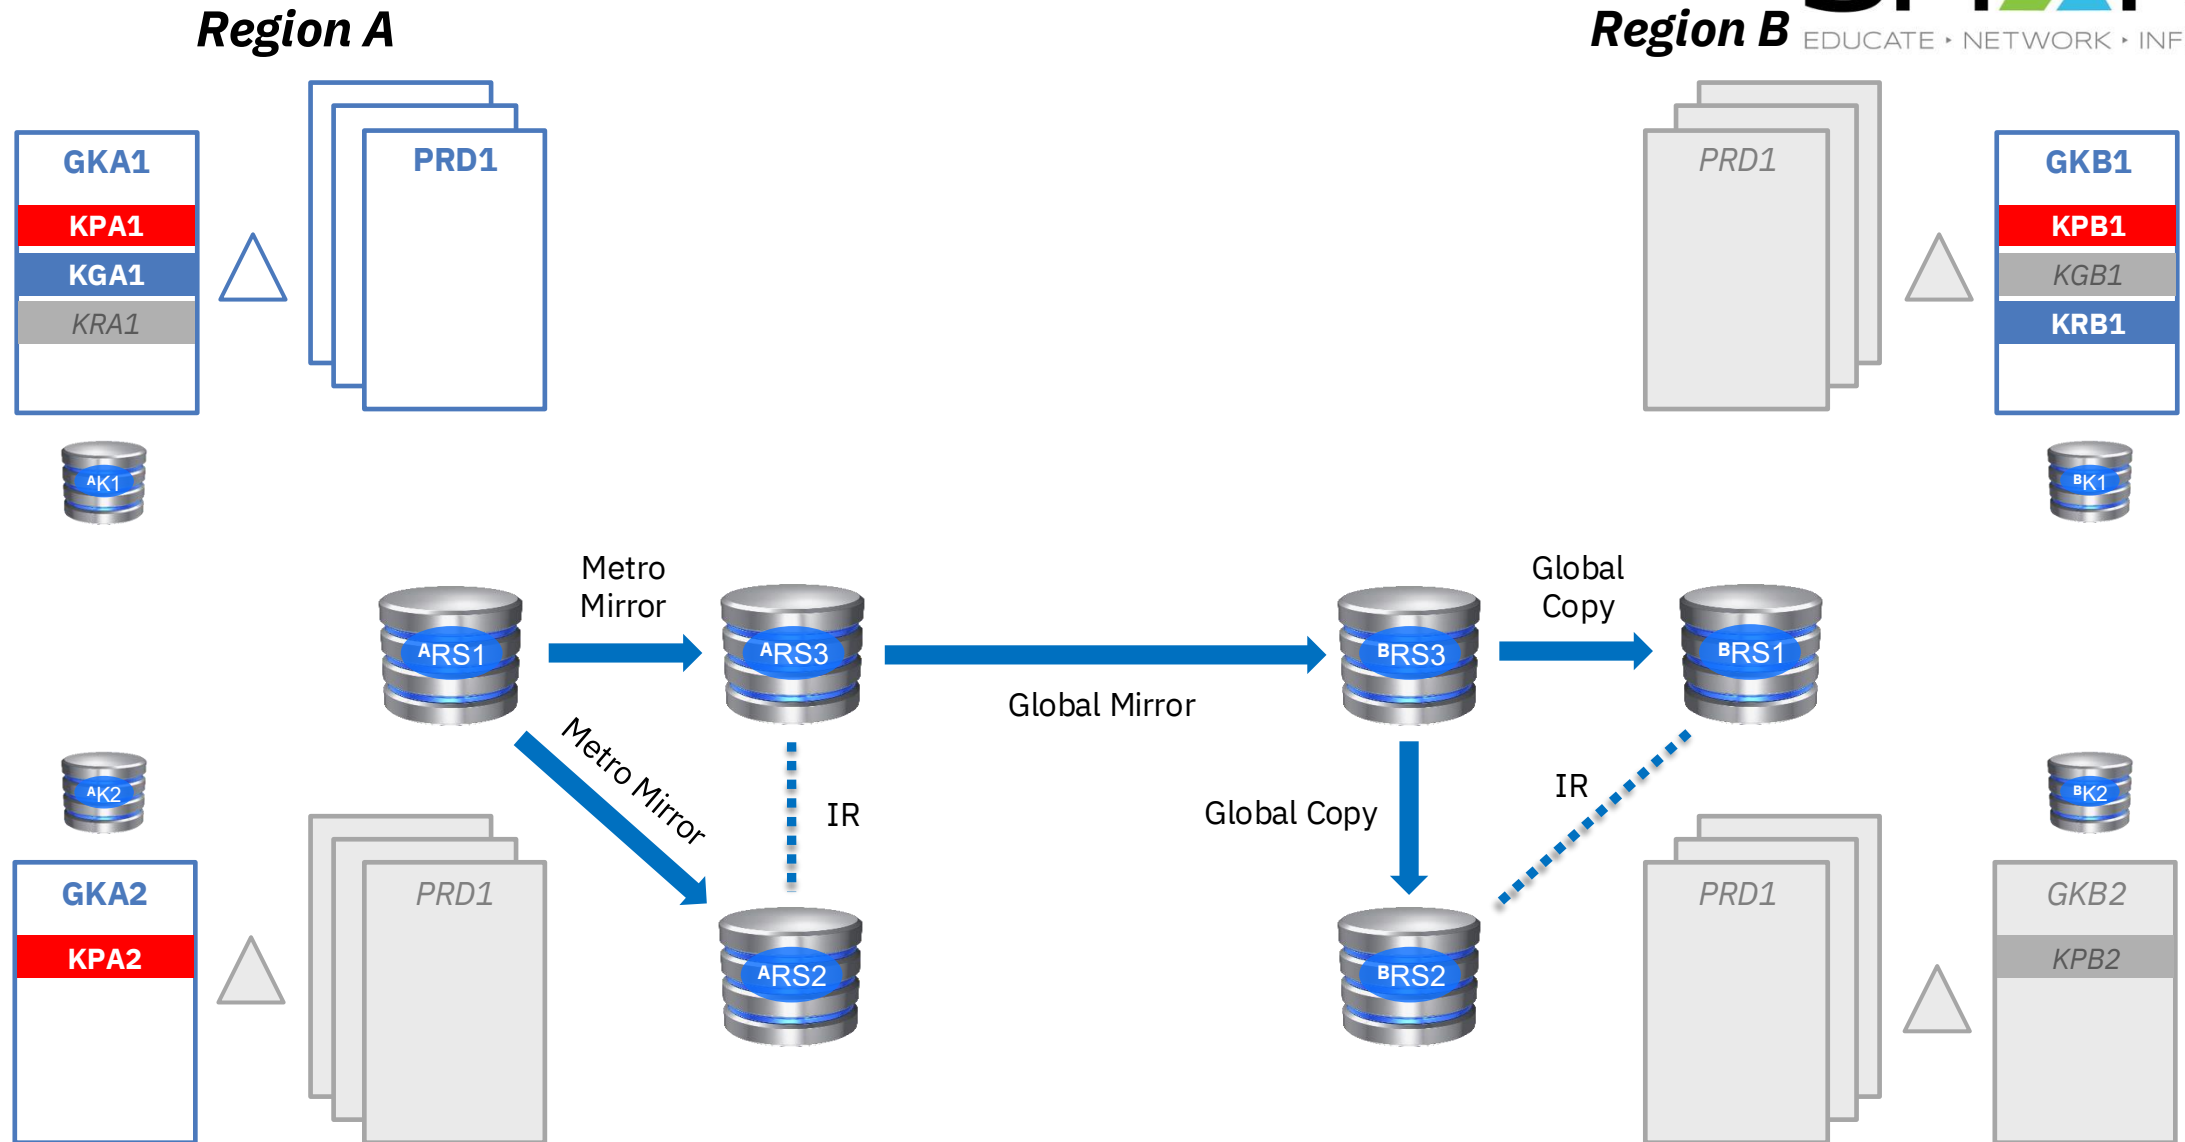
Region A

Region B

EDUCATE · NETWORK · INF

GKA1

KPA1

KGA1

KRA1

PRD1

PRD1

GKB1

KPB1

KGB1

KRB1

ᴬK1

ᴮK1

Metro Mirror

Global Copy

ᴬRS1

ᴬRS3

ᴮRS3

ᴮRS1

Global Mirror

Metro Mirror

IR

Global Copy

IR

ᴬK2

ᴮK2

GKA2

KPA2

PRD1

ᴬRS2

ᴮRS2

PRD1

GKB2

KPB2